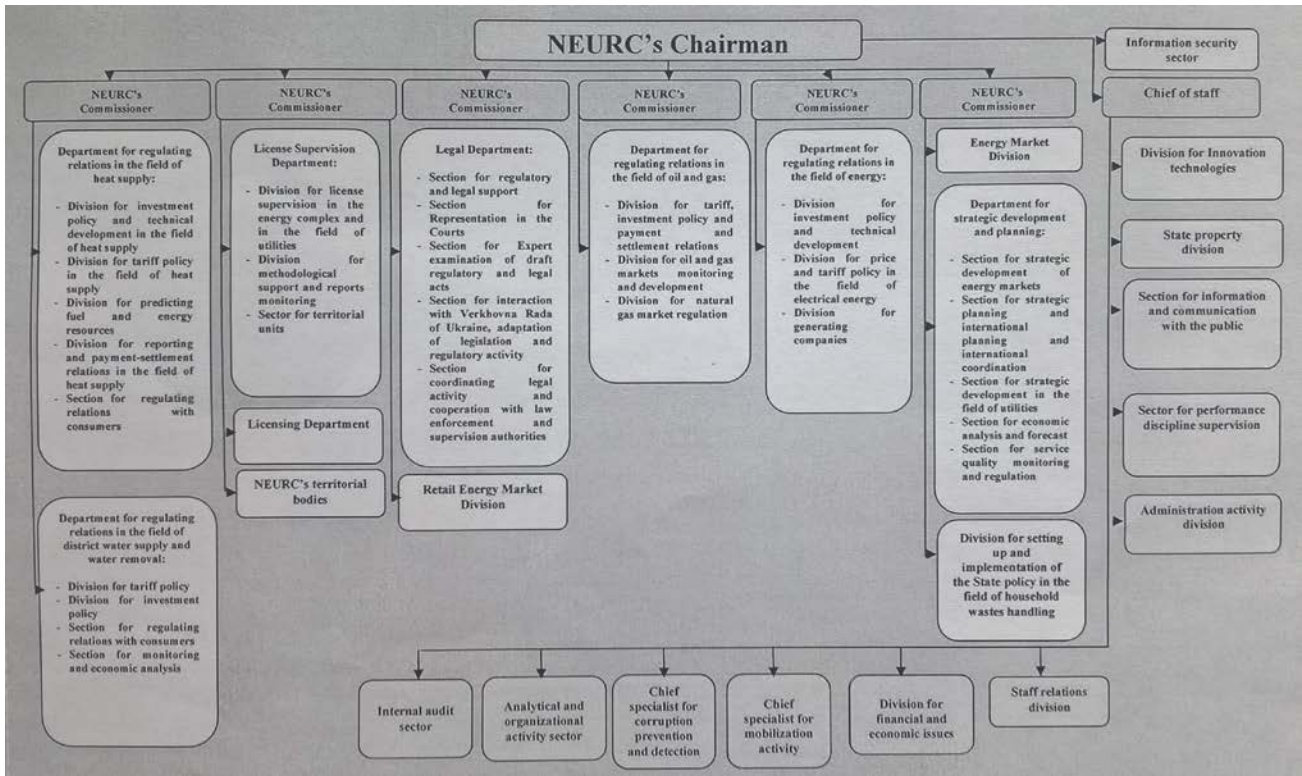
NEURC's Chairman

Information security sector

Chief of staff

NEURC's Commissioner

Department for regulating relations in the field of heat supply:

- Division for investment policy and technical development in the field of heat supply
- Division for tariff policy in the field of heat supply
- Division for predicting fuel and energy resources
- Division for reporting and payment-settlement relations in the field of heat supply
- Section for regulating relations with consumers

Department for regulating relations in the field of district water supply and water removal:

- Division for tariff policy
- Division for investment policy
- Section for regulating relations with consumers
- Section for monitoring and economic analysis

NEURC's Commissioner

License Supervision Department:

- Division for license supervision in the energy complex and in the field of utilities
- Division for methodological support and reports monitoring
- Sector for territorial units

Licensing Department

NEURC's territorial bodies

NEURC's Commissioner

Legal Department:

- Section for regulatory and legal support
- Section for Representation in the Courts
- Section for Expert examination of draft regulatory and legal acts
- Section for interaction with Verkhovna Rada of Ukraine, adaptation of legislation and regulatory activity
- Section for coordinating legal activity and cooperation with law enforcement and supervision authorities

Retail Energy Market Division

NEURC's Commissioner

Department for regulating relations in the field of oil and gas:

- Division for tariff, investment policy and payment and settlement relations
- Division for oil and gas markets monitoring and development
- Division for natural gas market regulation

NEURC's Commissioner

Department for regulating relations in the field of energy:

- Division for investment policy and technical development
- Division for price and tariff policy in the field of electrical energy
- Division for generating companies

NEURC's Commissioner

Energy Market Division

Department for strategic development and planning:

- Section for strategic development of energy markets
- Section for strategic planning and international planning and international coordination
- Section for strategic development in the field of utilities
- Section for economic analysis and forecast
- Section for service quality monitoring and regulation

Division for setting up and implementation of the State policy in the field of household wastes handling

Division for Innovation technologies

State property division

Section for information and communication with the public

Sector for performance discipline supervision

Administration activity division

Internal audit sector

Analytical and organizational activity sector

Chief specialist for corruption prevention and detection

Chief specialist for mobilization activity

Division for financial and economic issues

Staff relations division